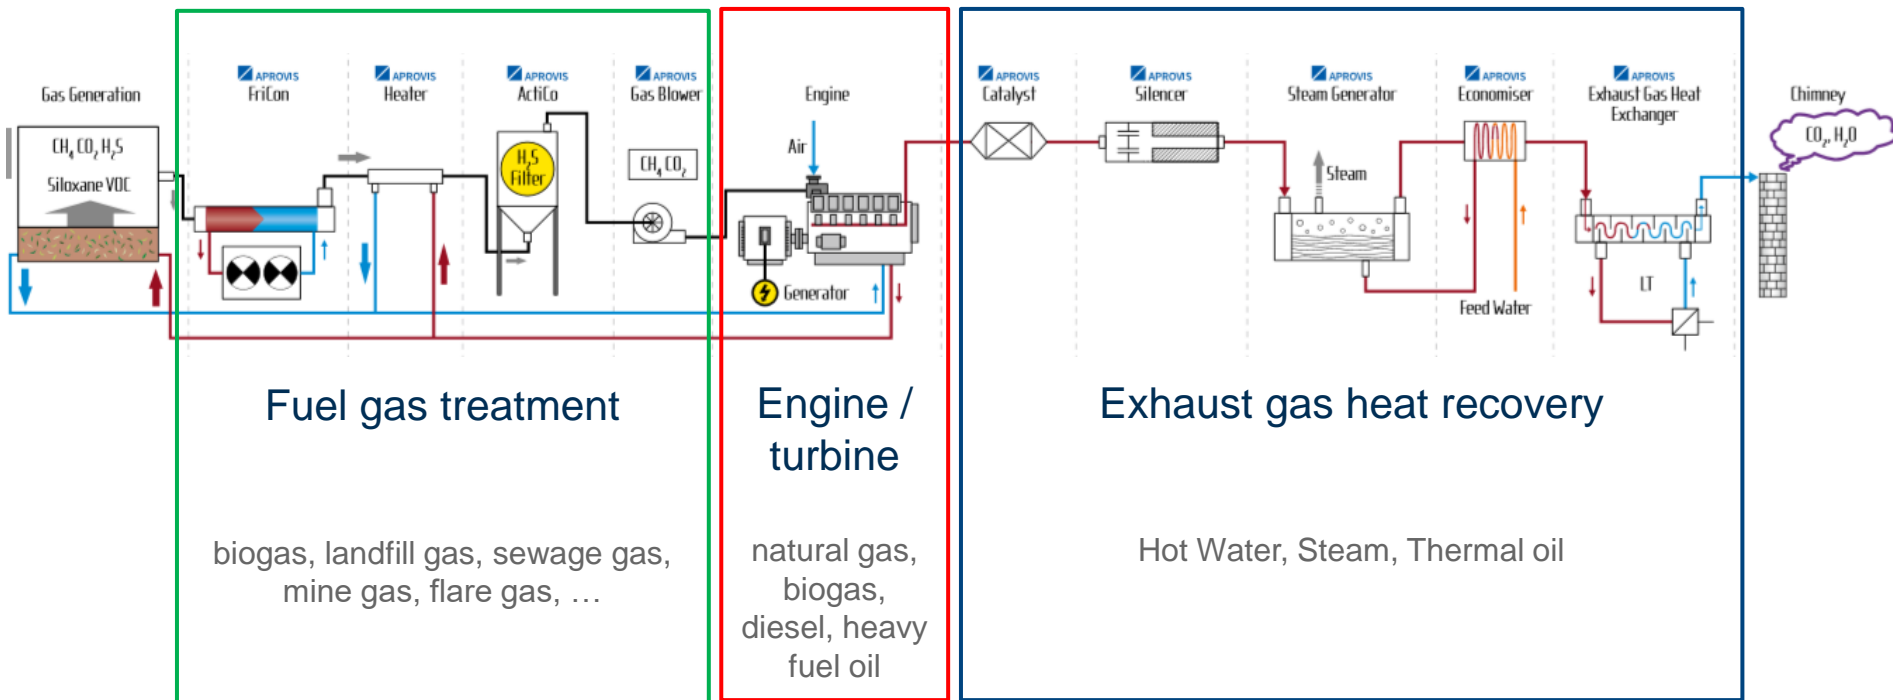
Gas Generation

$CH_4$, $CO_2$, $H_2S$

Siloxane VOC

APROVIS
FriCon

APROVIS
Heater

APROVIS
ActiCo

$H_2S$ Filter

APROVIS
Gas Blower

$CH_4$, $CO_2$

Engine

Air

Generator

APROVIS
Catalyst

APROVIS
Silencer

APROVIS
Steam Generator

Steam

APROVIS
Economiser

Feed Water

APROVIS
Exhaust Gas Heat Exchanger

LT

Chimney

$CO_2$, $H_2O$

Fuel gas treatment

biogas, landfill gas, sewage gas, mine gas, flare gas, …

Engine / turbine

natural gas, biogas, diesel, heavy fuel oil

Exhaust gas heat recovery

Hot Water, Steam, Thermal oil